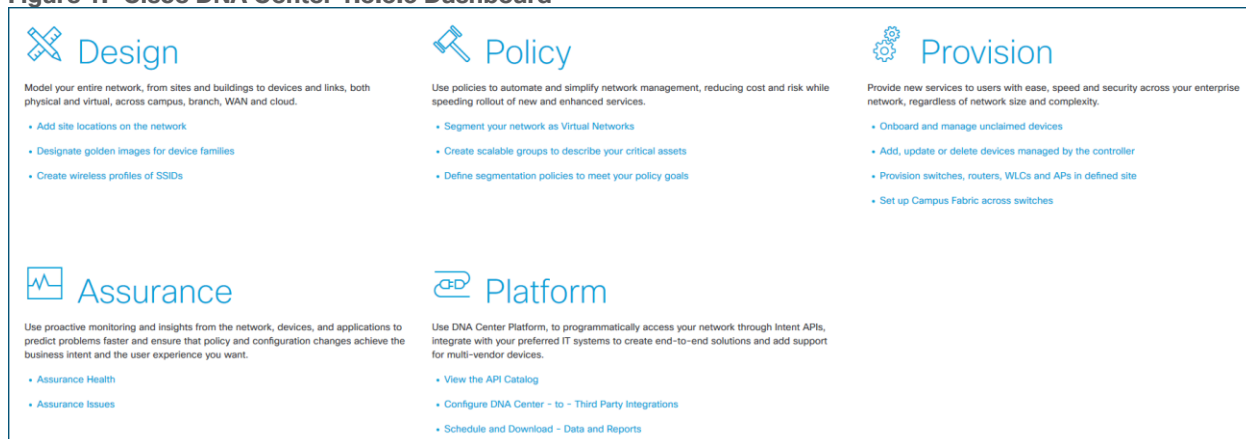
Figure 1. Cisco DNA Center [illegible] Dashboard

Design

Model your entire network, from sites and buildings to devices and links, both physical and virtual, across campus, branch, WAN and cloud.

• Add site locations on the network
• Designate golden images for device families
• Create wireless profiles of SSIDs

Policy

Use policies to automate and simplify network management, reducing cost and risk while speeding rollout of new and enhanced services.

• Segment your network as Virtual Networks
• Create scalable groups to describe your critical assets
• Define segmentation policies to meet your policy goals

Provision

Provide new services to users with ease, speed and security across your enterprise network, regardless of network size and complexity.

• Onboard and manage unclaimed devices
• Add, update or delete devices managed by the controller
• Provision switches, routers, WLCs and APs in defined site
• Set up Campus Fabric across switches

Assurance

Use proactive monitoring and insights from the network, devices, and applications to predict problems faster and ensure that policy and configuration changes achieve the business intent and the user experience you want.

• Assurance Health
• Assurance Issues

Platform

Use DNA Center Platform, to programmatically access your network through Intent APIs, integrate with your preferred IT systems to create end-to-end solutions and add support for multi-vendor devices.

• View the API Catalog
• Configure DNA Center - to - Third Party Integrations
• Schedule and Download - Data and Reports